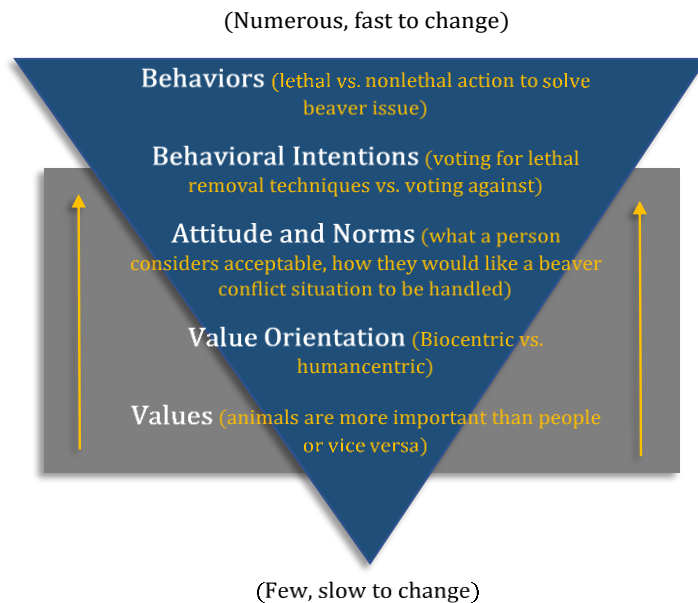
(Numerous, fast to change)

Behaviors (lethal vs. nonlethal action to solve beaver issue)

Behavioral Intentions (voting for lethal removal techniques vs. voting against)

Attitude and Norms (what a person considers acceptable, how they would like a beaver conflict situation to be handled)

Value Orientation (Biocentric vs. humancentric)

Values (animals are more important than people or vice versa)

(Few, slow to change)